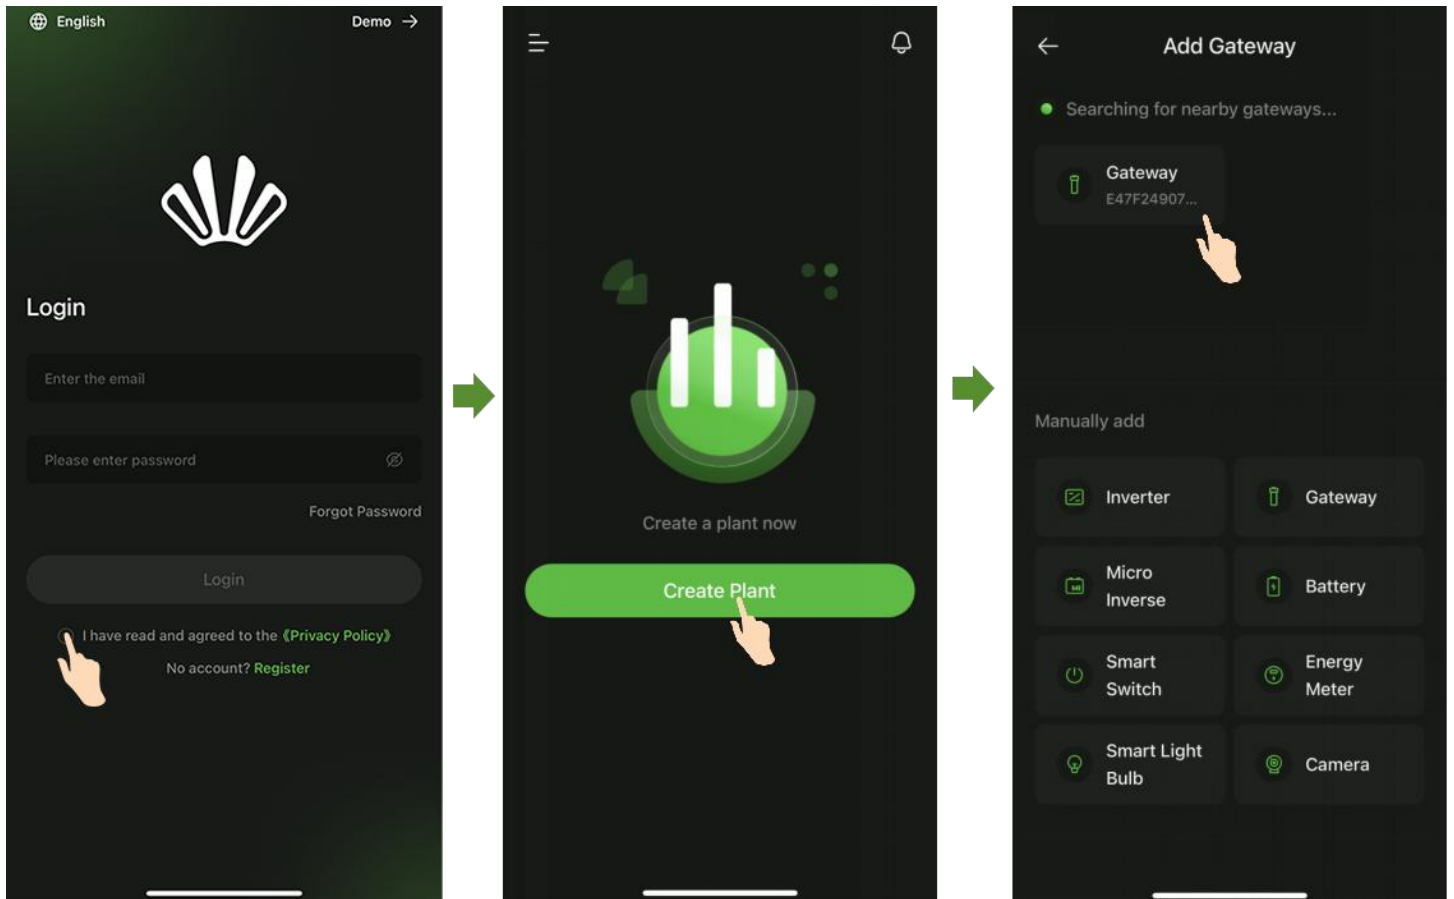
English

Demo

Login

Enter the email

Please enter password

Forgot Password

Login

I have read and agreed to the 《Privacy Policy》

No account? Register

Create a plant now

Create Plant

Add Gateway

Searching for nearby gateways...

Gateway
E47F24907...

Manually add

Inverter

Gateway

Micro Inverse

Battery

Smart Switch

Energy Meter

Smart Light Bulb

Camera